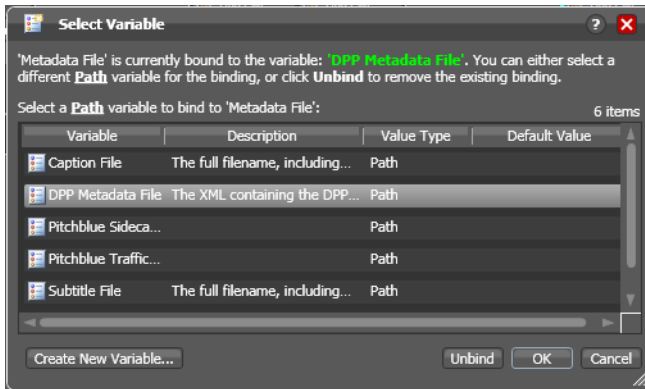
Select Variable

?

'Metadata File' is currently bound to the variable: 'DPP Metadata File'. You can either select a different Path variable for the binding, or click Unbind to remove the existing binding.

Select a Path variable to bind to 'Metadata File':

6 items

| Variable | Description | Value Type | Default Value |
|---|---|---|---|
| Caption File | The full filename, including... | Path | |
| DPP Metadata File | The XML containing the DPP... | Path | |
| Pitchblue Sideca... | | Path | |
| Pitchblue Traffic... | | Path | |
| Subtitle File | The full filename, including... | Path | |

Create New Variable...

Unbind

OK

Cancel